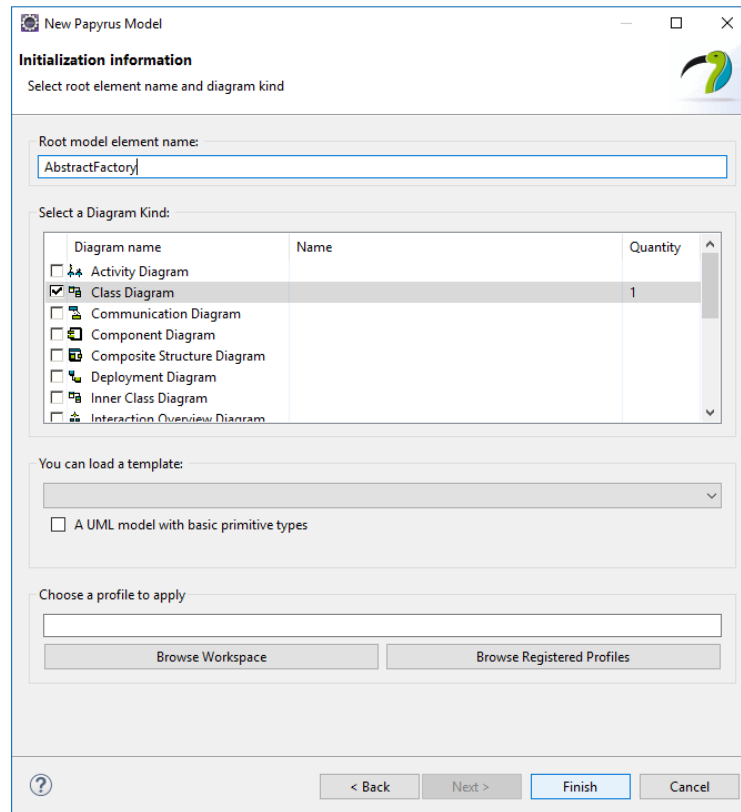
New Papyrus Model

Initialization information

Select root element name and diagram kind

Root model element name:

AbstractFactory

Select a Diagram Kind:

| Diagram name | Name | Quantity |
|---|---|---|
| ☐ Activity Diagram | | |
| ☑ Class Diagram | | 1 |
| ☐ Communication Diagram | | |
| ☐ Component Diagram | | |
| ☐ Composite Structure Diagram | | |
| ☐ Deployment Diagram | | |
| ☐ Inner Class Diagram | | |
| ☐ Interaction Overview Diagram | | |

You can load a template:

☐ A UML model with basic primitive types

Choose a profile to apply

Browse Workspace

Browse Registered Profiles

?

< Back

Next >

Finish

Cancel